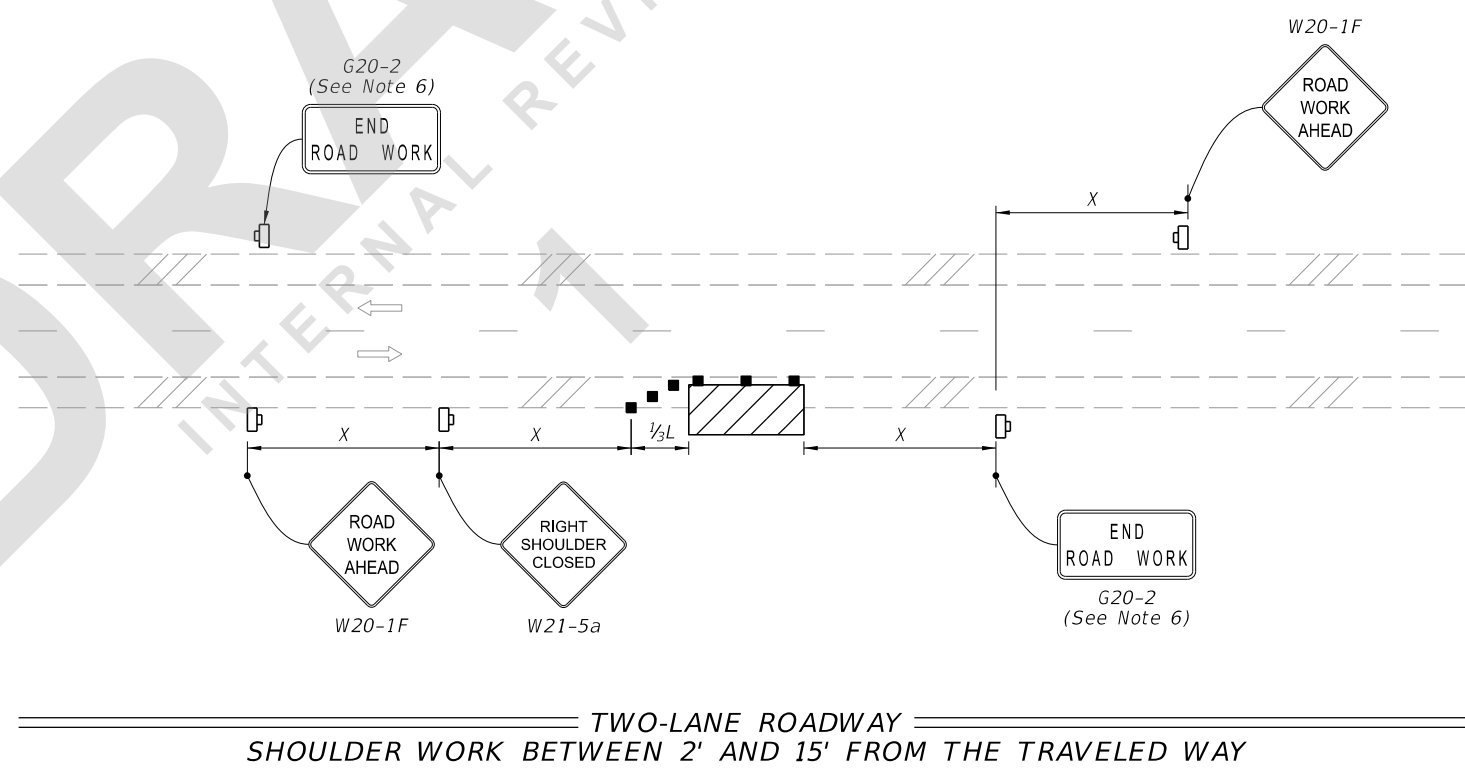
DRAFT 1
INTERNAL REVIEW

W20-1F
ROAD WORK AHEAD

G20-2
(See Note 6)
END ROAD WORK

X

X
X
$\frac{1}{3}L$
X

ROAD WORK AHEAD
W20-1F

RIGHT SHOULDER CLOSED
W21-5a

END ROAD WORK
G20-2
(See Note 6)

TWO-LANE ROADWAY
SHOULDER WORK BETWEEN 2' AND 15' FROM THE TRAVELED WAY